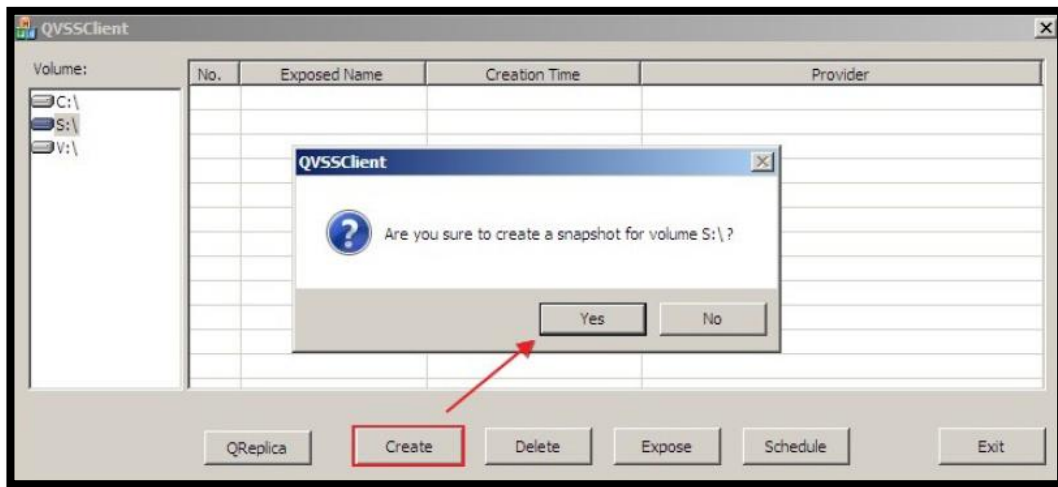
QVSSClient

Volume:

C:\
S:\
V:\

| No. | Exposed Name | Creation Time | Provider |
|---|---|---|---|

QVSSClient

Are you sure to create a snapshot for volume S:\ ?

Yes No

QReplica Create Delete Expose Schedule Exit